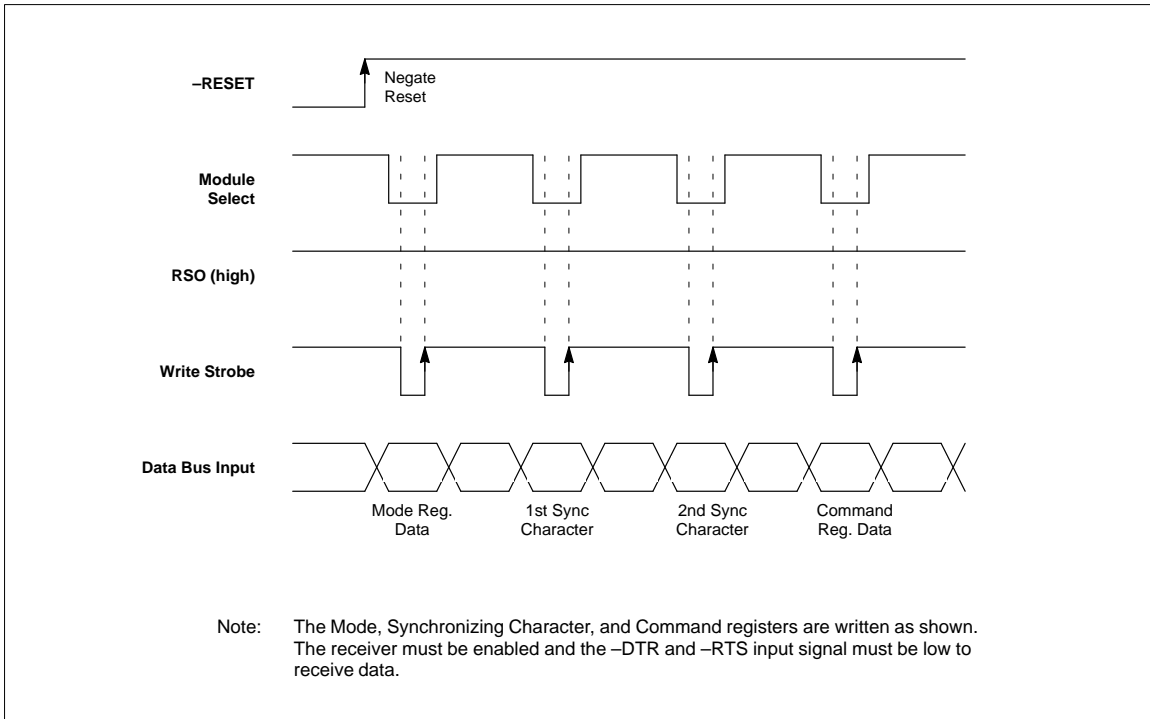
–RESET

Negate Reset

Module Select

RSO (high)

Write Strobe

Data Bus Input

Mode Reg. Data

1st Sync Character

2nd Sync Character

Command Reg. Data

Note: The Mode, Synchronizing Character, and Command registers are written as shown. The receiver must be enabled and the –DTR and –RTS input signal must be low to receive data.